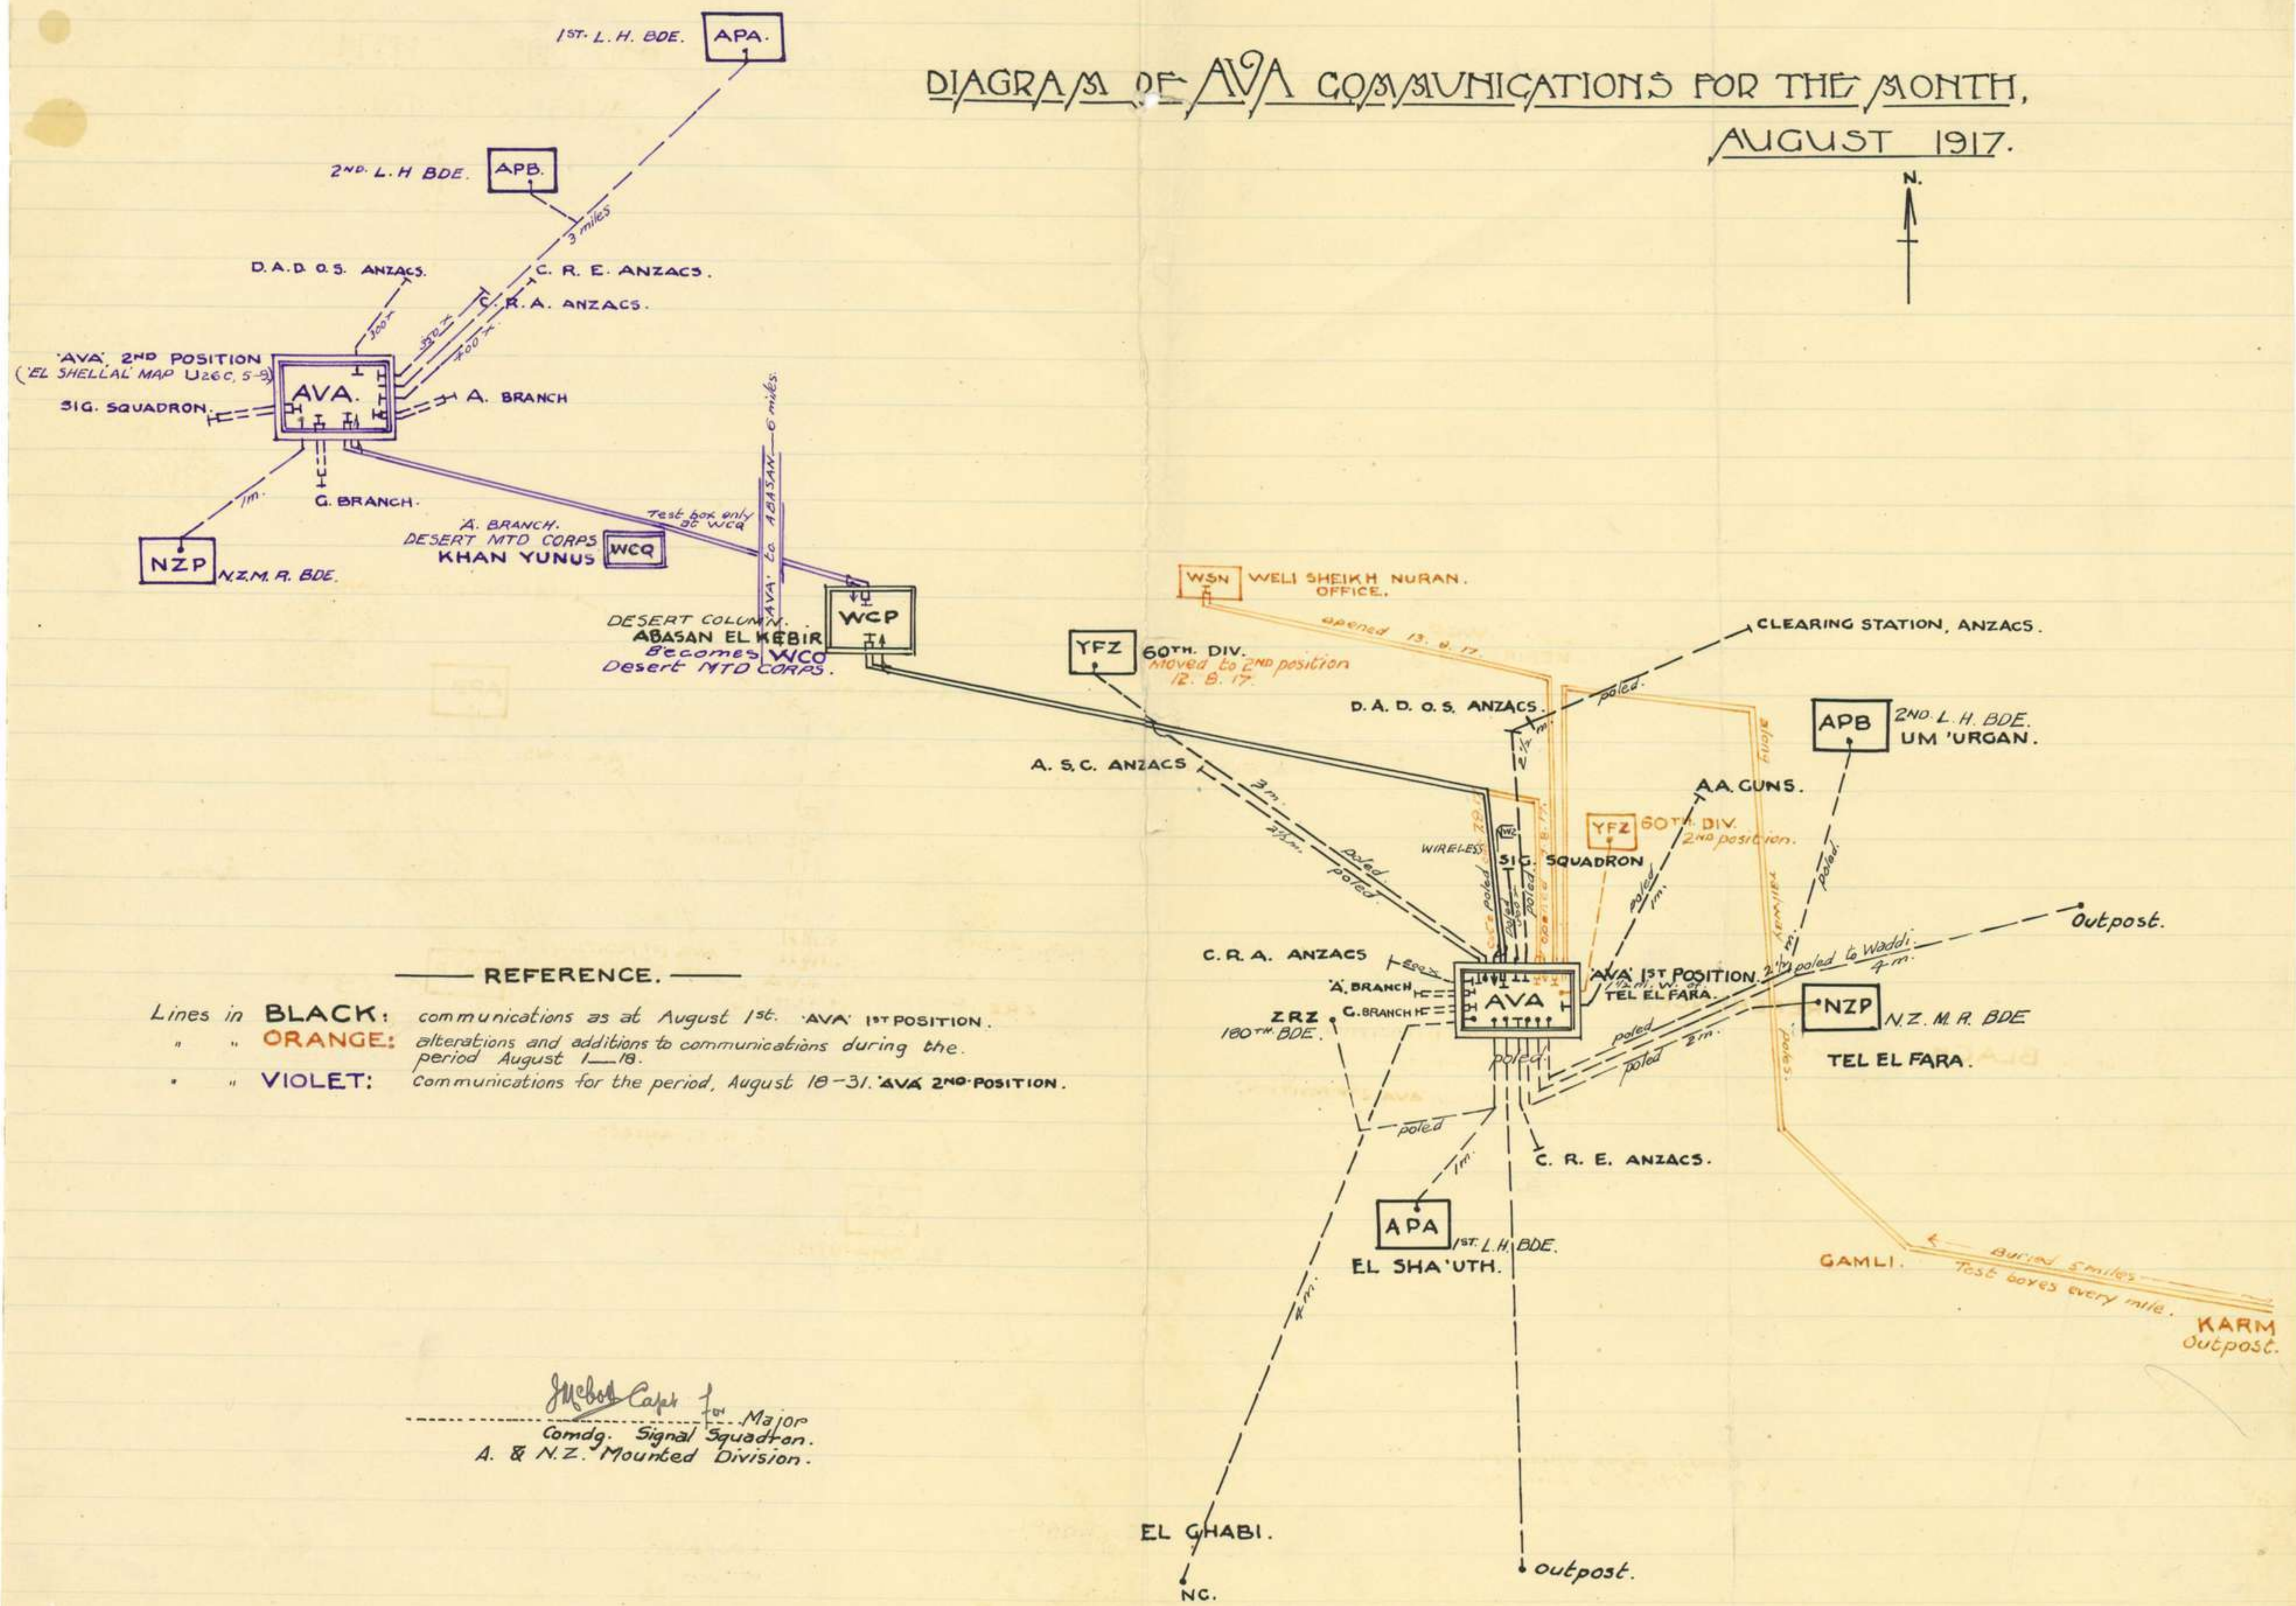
DIAGRAM OF AVA COMMUNICATIONS FOR THE MONTH, AUGUST 1917.

N.

1ST. L. H. BDE. APA.

2ND. L. H BDE. APB.

3 miles

D. A. D. O. S. ANZACS.

C. R. E. ANZACS.

C. R. A. ANZACS.

300x

350x

400x

'AVA' 2ND POSITION ('EL SHELLAL' MAP U26C, 5-9)

AVA.

SIG. SQUADRON.

A. BRANCH

G. BRANCH.

1m.

NZP N.Z.M.R. BDE.

A. BRANCH. DESERT MTD CORPS KHAN YUNUS WCQ

Test box only at WCQ

'AVA' to ABASAN — 6 miles.

DESERT COLUMN. ABASAN EL KEBIR Becomes WCO Desert MTD CORPS.

WCP

WSN WELI SHEIKH NURAN. OFFICE.

opened 13. 8. 17.

CLEARING STATION, ANZACS.

YFZ 60TH. DIV. Moved to 2ND position 12. 8. 17.

D. A. D. O. S. ANZACS.

poled.

2½ m.

APB 2ND. L. H. BDE. UM 'URGAN.

A. S. C. ANZACS

3m.

2½m.

poled

poled

AA. GUNS.

YFZ 60TH DIV. 2ND position.

WIRELESS.

SIG. SQUADRON

poled

1m.

poled.

railway

Outpost.

C. R. A. ANZACS

'A' BRANCH

G. BRANCH

ZRZ 180TH BDE.

AVA

'AVA' 1ST POSITION. 1½m. W. of TEL EL FARA.

2½m poled to Waddi. 4m.

NZP N. Z. M. R. BDE

TEL EL FARA.

poled

poled

2m.

poles.

poled

C. R. E. ANZACS.

1m.

APA 1ST. L. H. BDE. EL SHA'UTH.

GAMLI.

Buried 5 miles Test boxes every mile.

KARM Outpost.

4m.

EL GHABI.

NC.

outpost.

—— REFERENCE. ——

Lines in BLACK: communications as at August 1st. 'AVA' 1ST POSITION.
" " ORANGE: alterations and additions to communications during the period August 1—18.
" " VIOLET: Communications for the period, August 18-31. 'AVA' 2ND POSITION.

JMcBob Capt for Major
Comdg. Signal Squadron.
A. & N.Z. Mounted Division.